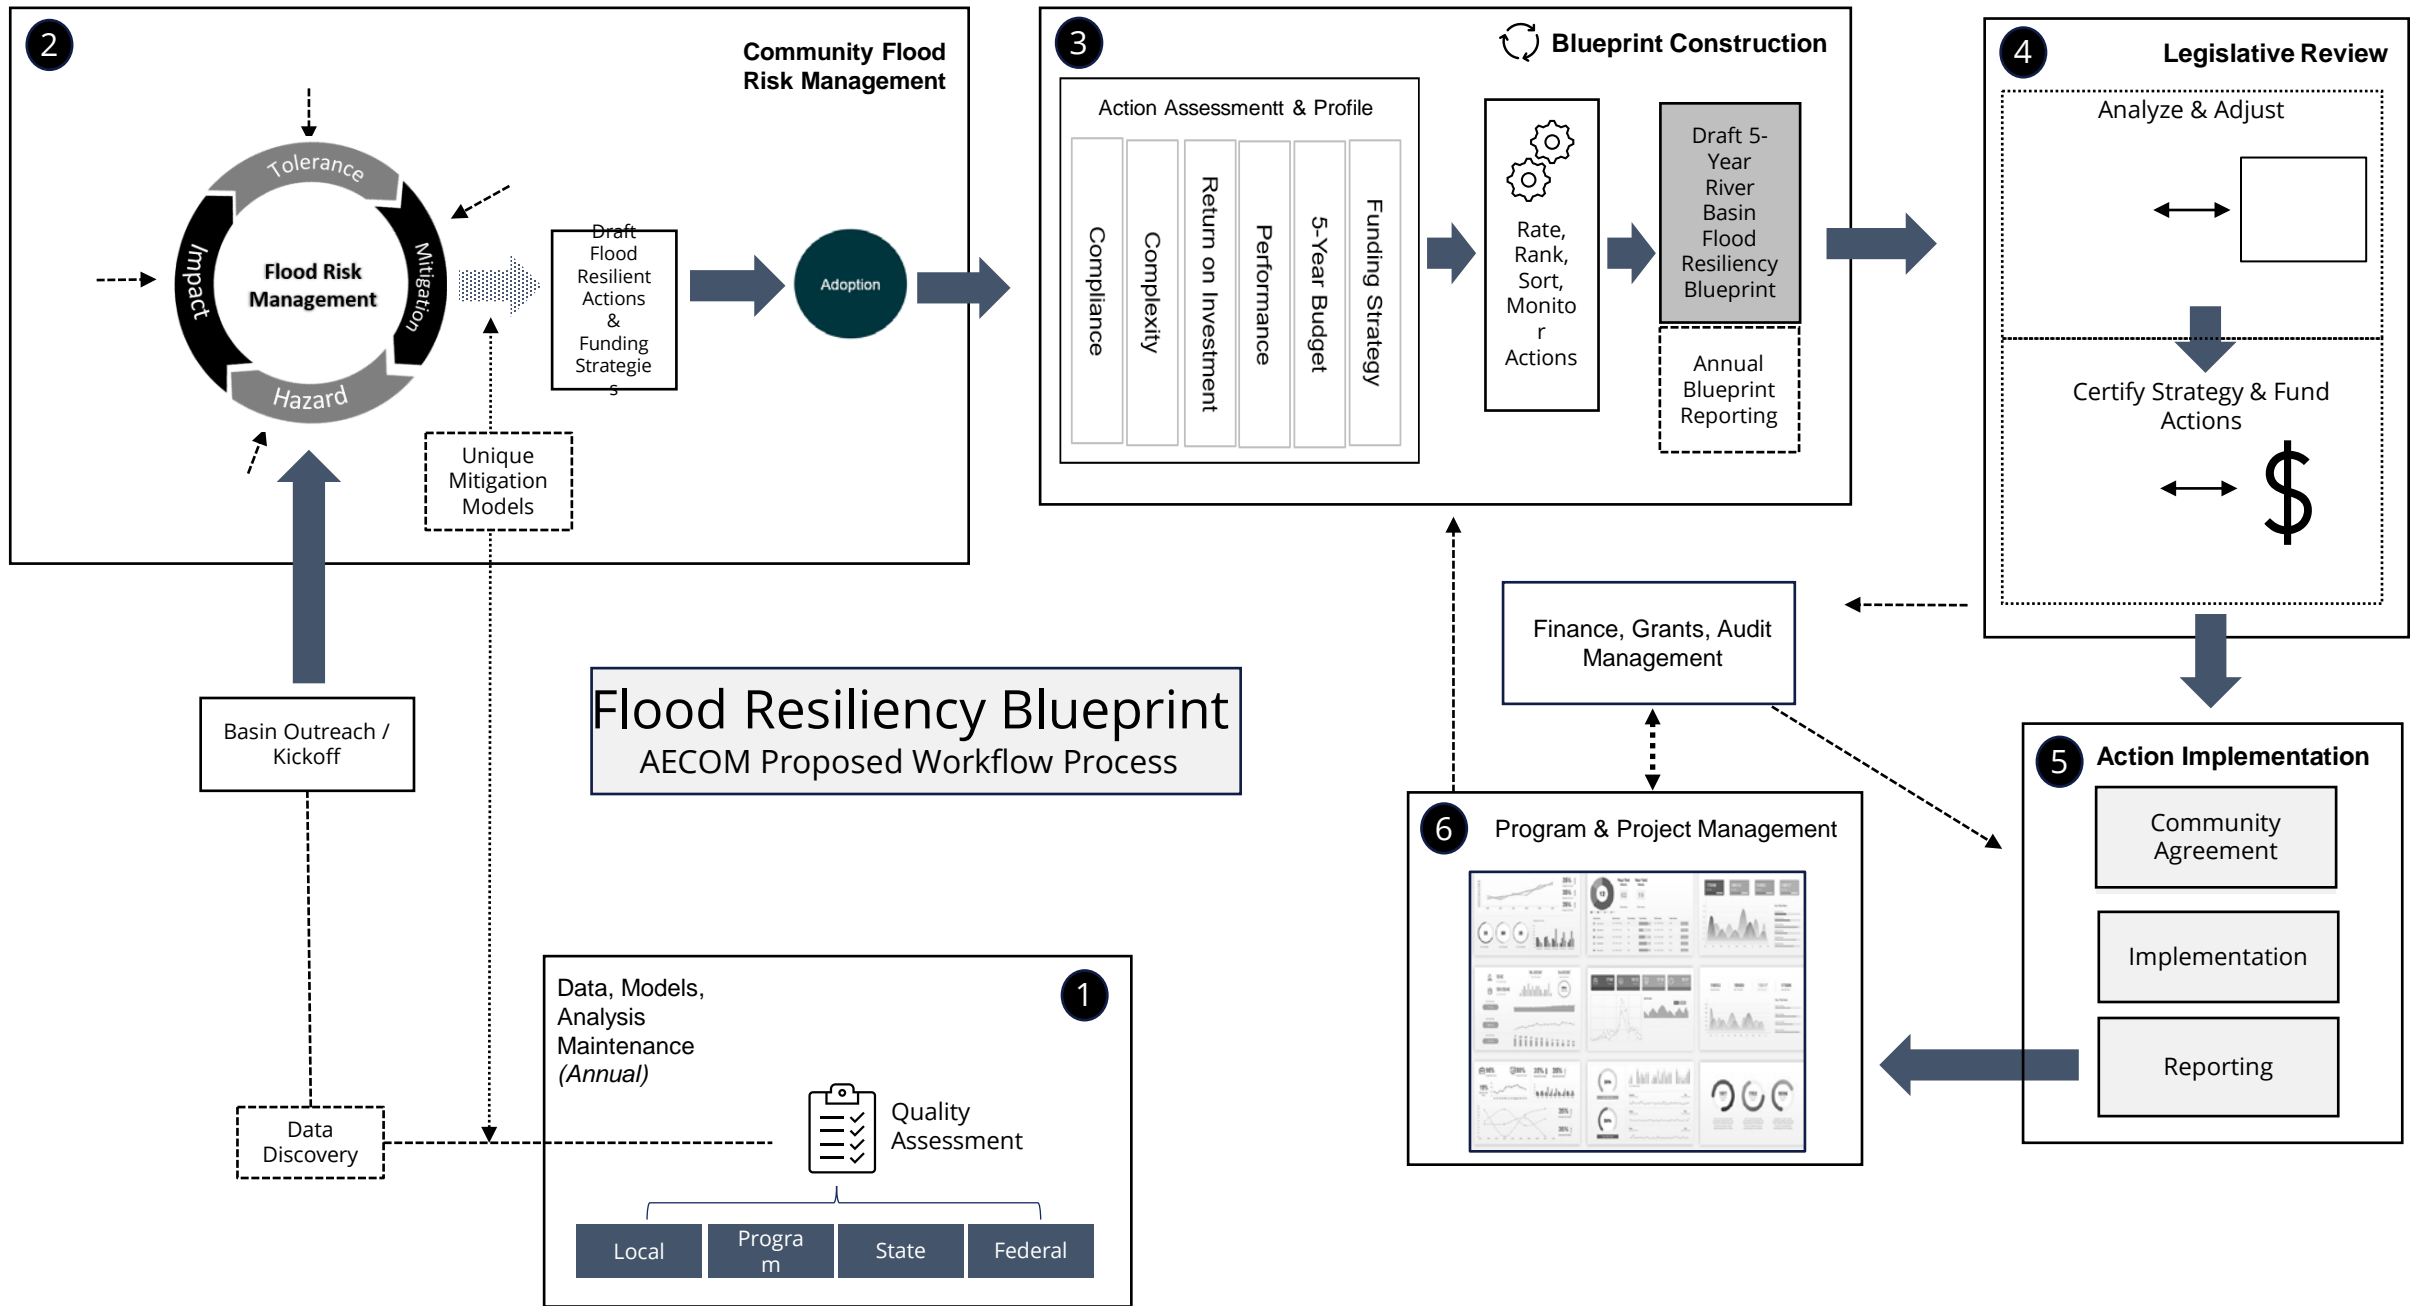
2

Community Flood Risk Management

Tolerance
Mitigation
Hazard
Impact
Flood Risk Management

Draft Flood Resilient Actions & Funding Strategies

Adoption

Unique Mitigation Models

3

Blueprint Construction

Action Assessmentt & Profile

Compliance
Complexity
Return on Investment
Performance
5-Year Budget
Funding Strategy

Rate, Rank, Sort, Monitor Actions

Draft 5-Year River Basin Flood Resiliency Blueprint

Annual Blueprint Reporting

4

Legislative Review

Analyze & Adjust

Certify Strategy & Fund Actions

$

Finance, Grants, Audit Management

Basin Outreach / Kickoff

Flood Resiliency Blueprint
AECOM Proposed Workflow Process

5

Action Implementation

Community Agreement

Implementation

Reporting

6

Program & Project Management

Data, Models, Analysis Maintenance
(Annual)

1

Quality Assessment

Data Discovery

Local
Program
State
Federal